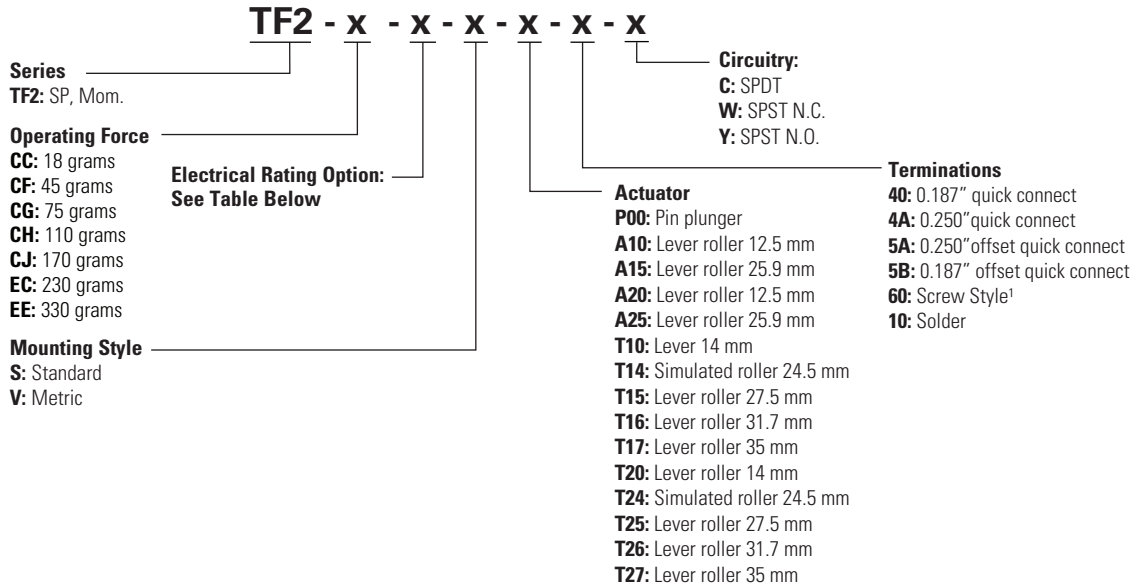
TF2 - x - x - x - x - x - x

Series
TF2: SP, Mom.

Operating Force
CC: 18 grams
CF: 45 grams
CG: 75 grams
CH: 110 grams
CJ: 170 grams
EC: 230 grams
EE: 330 grams

Mounting Style
S: Standard
V: Metric

Electrical Rating Option:
See Table Below

Actuator
P00: Pin plunger
A10: Lever roller 12.5 mm
A15: Lever roller 25.9 mm
A20: Lever roller 12.5 mm
A25: Lever roller 25.9 mm
T10: Lever 14 mm
T14: Simulated roller 24.5 mm
T15: Lever roller 27.5 mm
T16: Lever roller 31.7 mm
T17: Lever roller 35 mm
T20: Lever roller 14 mm
T24: Simulated roller 24.5 mm
T25: Lever roller 27.5 mm
T26: Lever roller 31.7 mm
T27: Lever roller 35 mm

Circuitry:
C: SPDT
W: SPST N.C.
Y: SPST N.O.

Terminations
40: 0.187″ quick connect
4A: 0.250″quick connect
5A: 0.250″offset quick connect
5B: 0.187″ offset quick connect
60: Screw Style$^1$
10: Solder